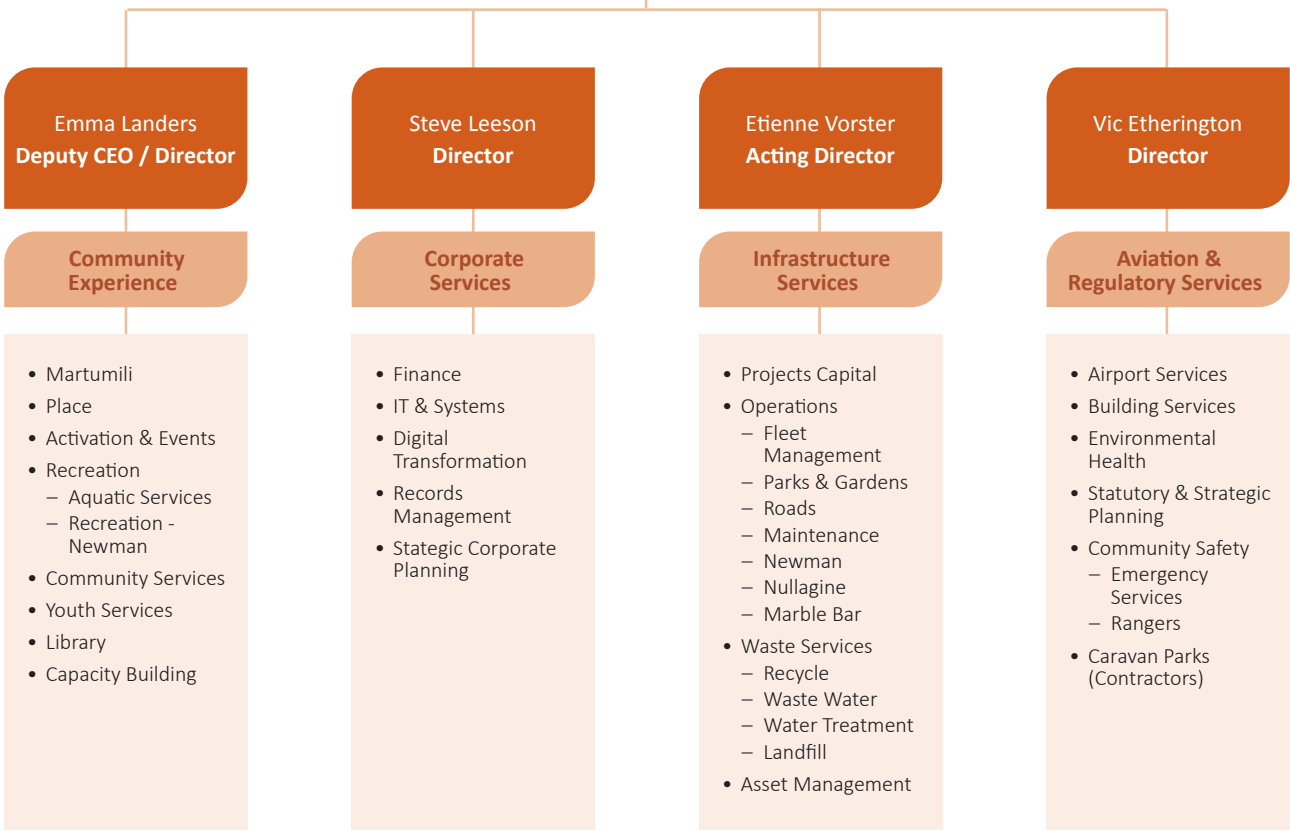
Emma Landers
**Deputy CEO / Director**

Community Experience

- Martumili
- Place
- Activation & Events
- Recreation
  – Aquatic Services
  – Recreation - Newman
- Community Services
- Youth Services
- Library
- Capacity Building

Steve Leeson
**Director**

Corporate Services

- Finance
- IT & Systems
- Digital Transformation
- Records Management
- Stategic Corporate Planning

Etienne Vorster
**Acting Director**

Infrastructure Services

- Projects Capital
- Operations
  – Fleet Management
  – Parks & Gardens
  – Roads
  – Maintenance
  – Newman
  – Nullagine
  – Marble Bar
- Waste Services
  – Recycle
  – Waste Water
  – Water Treatment
  – Landfill
- Asset Management

Vic Etherington
**Director**

Aviation & Regulatory Services

- Airport Services
- Building Services
- Environmental Health
- Statutory & Strategic Planning
- Community Safety
  – Emergency Services
  – Rangers
- Caravan Parks (Contractors)